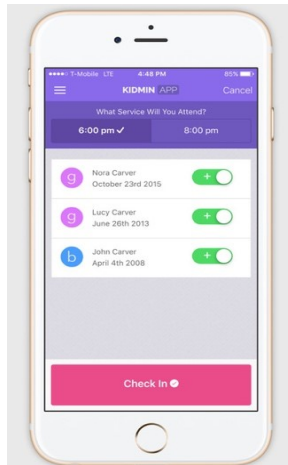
●●●●○ T-Mobile LTE 4:48 PM 85%

KIDMIN APP Cancel

What Service Will You Attend?

6:00 pm ✓

8:00 pm

g Nora Carver October 23rd 2015 +

g Lucy Carver June 26th 2013 +

b John Carver April 4th 2008 +

Check In